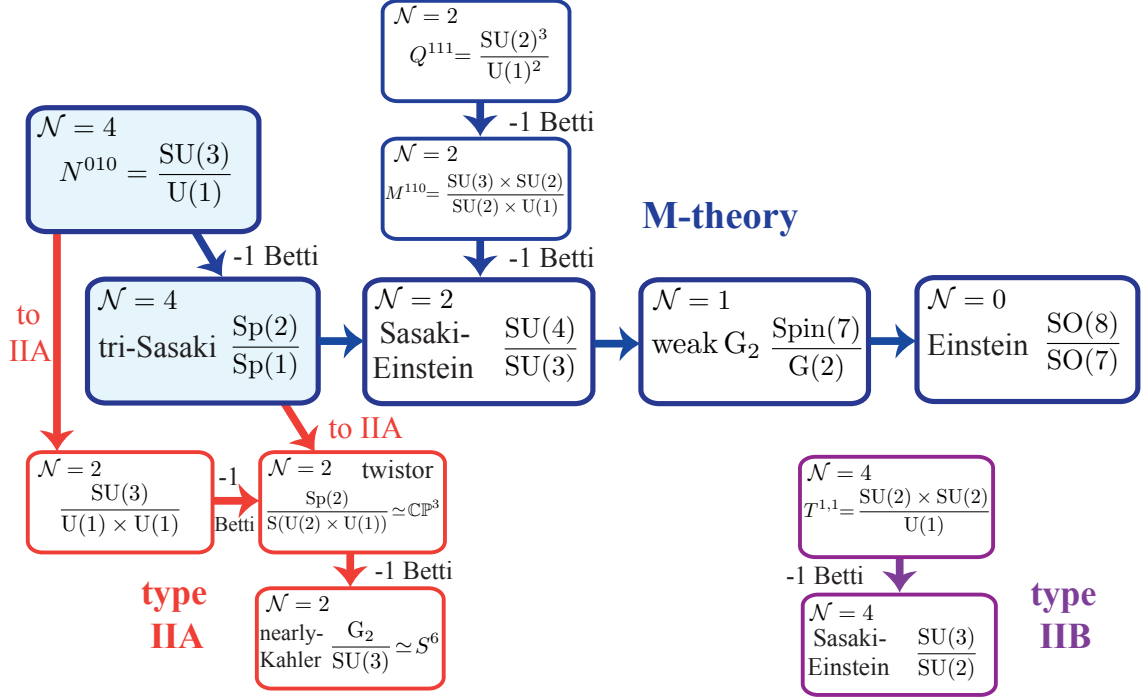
$\mathcal{N}=2$
$Q^{111}=\frac{SU(2)^3}{U(1)^2}$

-1 Betti

$\mathcal{N}=2$
$M^{110}=\frac{SU(3)\times SU(2)}{SU(2)\times U(1)}$

M-theory

-1 Betti

$\mathcal{N}=4$
$N^{010}=\frac{SU(3)}{U(1)}$

-1 Betti

to IIA

$\mathcal{N}=4$
tri-Sasaki $\frac{Sp(2)}{Sp(1)}$

$\mathcal{N}=2$
Sasaki-Einstein $\frac{SU(4)}{SU(3)}$

$\mathcal{N}=1$
weak $G_2$ $\frac{Spin(7)}{G(2)}$

$\mathcal{N}=0$
Einstein $\frac{SO(8)}{SO(7)}$

to IIA

$\mathcal{N}=2$
$\frac{SU(3)}{U(1)\times U(1)}$

-1 Betti

$\mathcal{N}=2$ twistor
$\frac{Sp(2)}{S(U(2)\times U(1))}\simeq\mathbb{CP}^3$

-1 Betti

$\mathcal{N}=2$
nearly-Kahler $\frac{G_2}{SU(3)}\simeq S^6$

type IIA

$\mathcal{N}=4$
$T^{1,1}=\frac{SU(2)\times SU(2)}{U(1)}$

-1 Betti

$\mathcal{N}=4$
Sasaki-Einstein $\frac{SU(3)}{SU(2)}$

type IIB